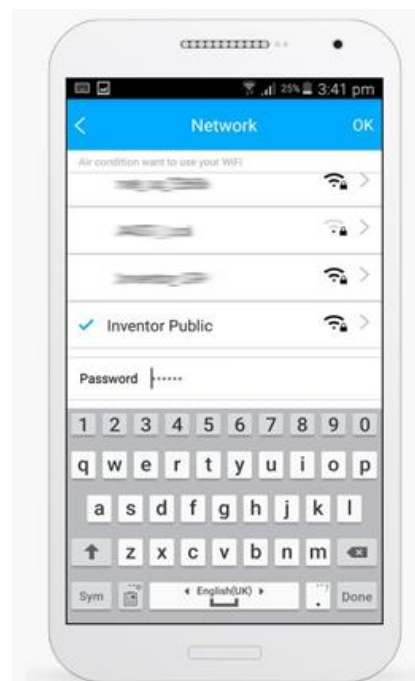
25% 3:41 pm

Network OK

Air condition want to use your WIFI

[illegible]

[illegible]

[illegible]

Inventor Public

Password ······

1 2 3 4 5 6 7 8 9 0

q w e r t y u i o p

a s d f g h j k l

z x c v b n m

Sym English(UK) . Done